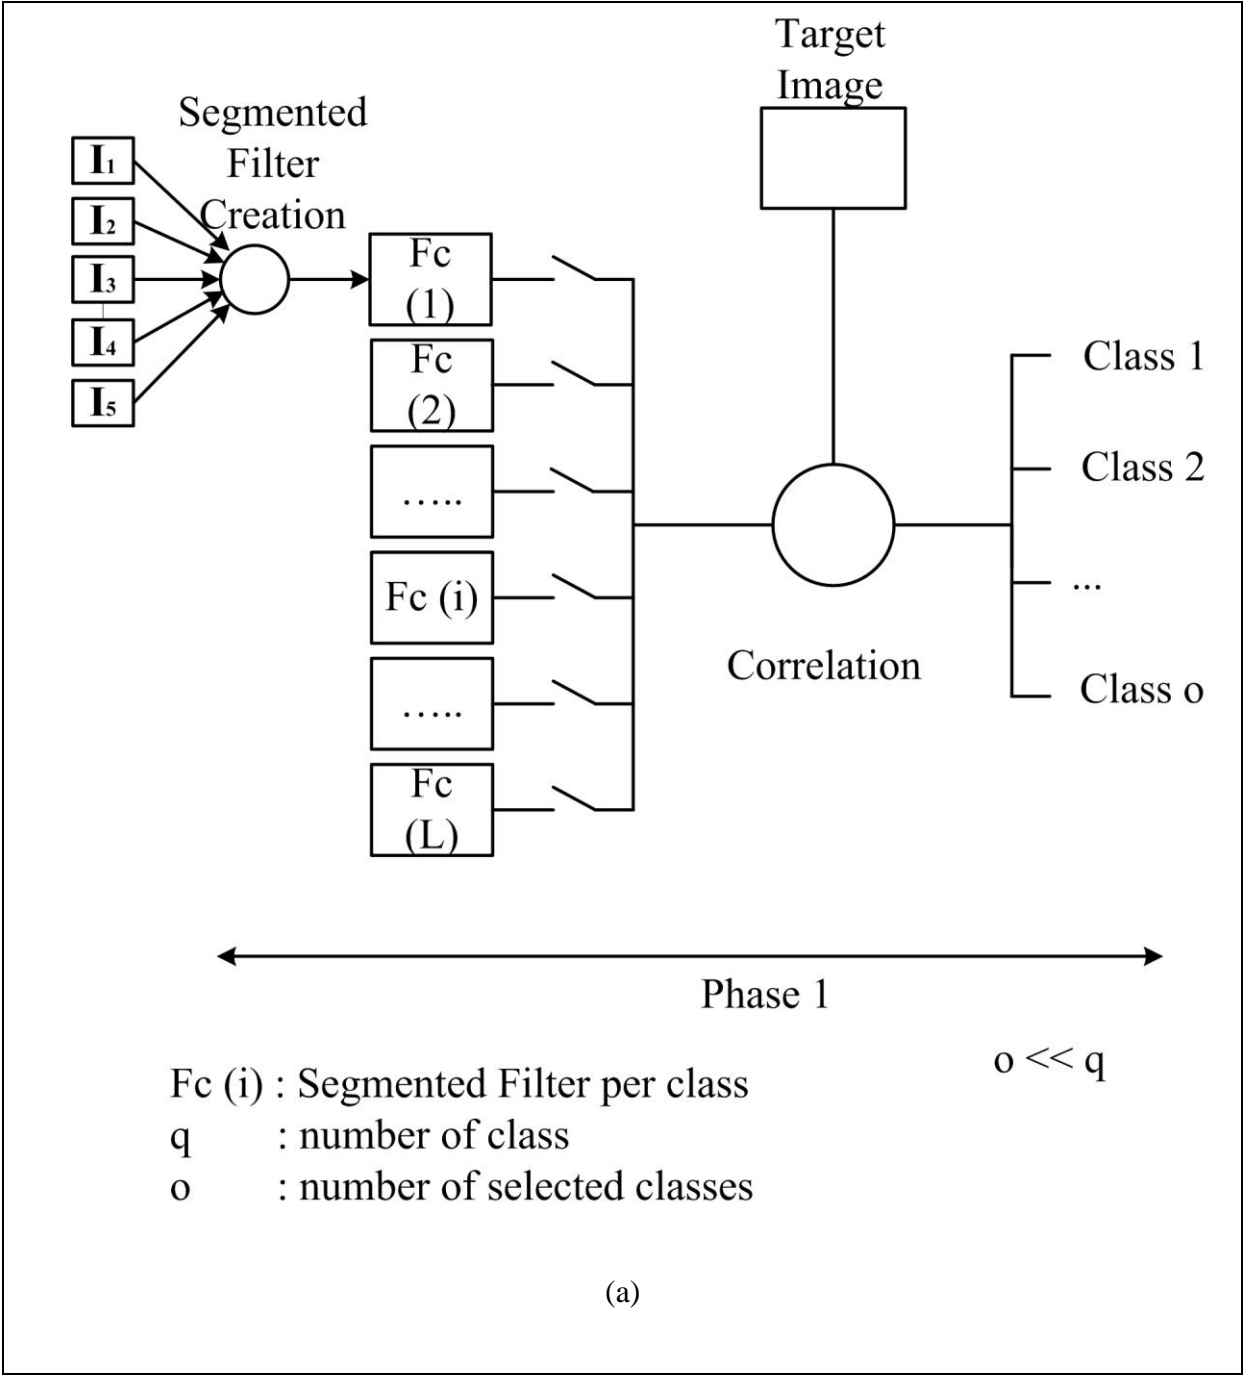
Target Image

Segmented Filter Creation

$I_1$
$I_2$
$I_3$
$I_4$
$I_5$

Fc (1)
Fc (2)
…..
Fc (i)
…..
Fc (L)

Class 1
Class 2
...
Class o

Correlation

Phase 1

Fc (i) : Segmented Filter per class
q : number of class
o : number of selected classes

o << q

(a)